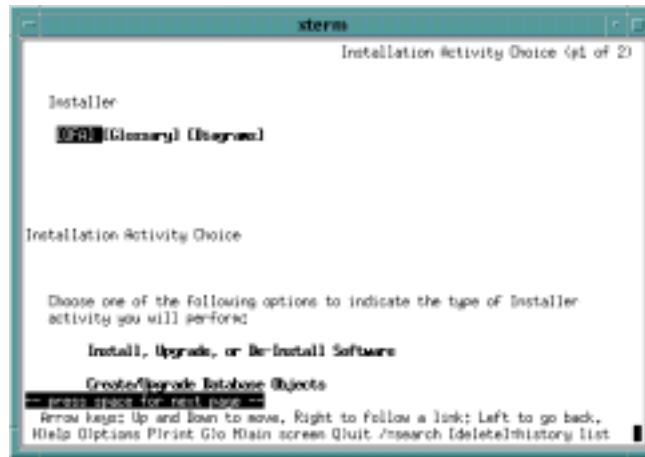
xterm

Installation Activity Choice (p1 of 2)

Installer

[FAQ] [Glossary] [Diagrams]

Installation Activity Choice

Choose one of the following options to indicate the type of Installer activity you will perform:

Install, Upgrade, or De-Install Software

Create/Upgrade Database Objects

-- press space for next page --

Arrow keys: Up and Down to move, Right to follow a link; Left to go back,
H)elp O)ptions P)rint G)o M)ain screen Q)uit /=search [delete]=history list